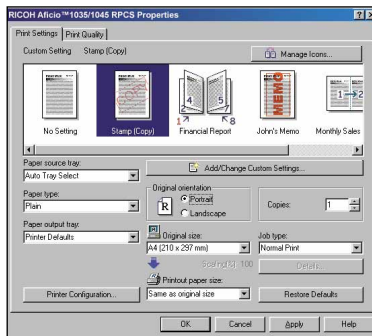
RICOH Aficio™1035/1045 RPCS Properties

Print Settings | Print Quality

Custom Setting Stamp (Copy)

Manage Icons...

No Setting
Stamp (Copy)
Financial Report
John's Memo
Monthly Sales

4 5
1 8

MEMO

1→2

Paper source tray:
Auto Tray Select

Add/Change Custom Settings...

Paper type:
Plain

Original orientation
Portrait
Landscape

Copies:
1

Paper output tray:
Printer Defaults

Original size:
A4 (210 x 297 mm)

Job type:
Normal Print

Scaling(%): 100

Details...

Printout paper size:
Same as original size

Printer Configuration...

Restore Defaults

OK
Cancel
Apply
Help